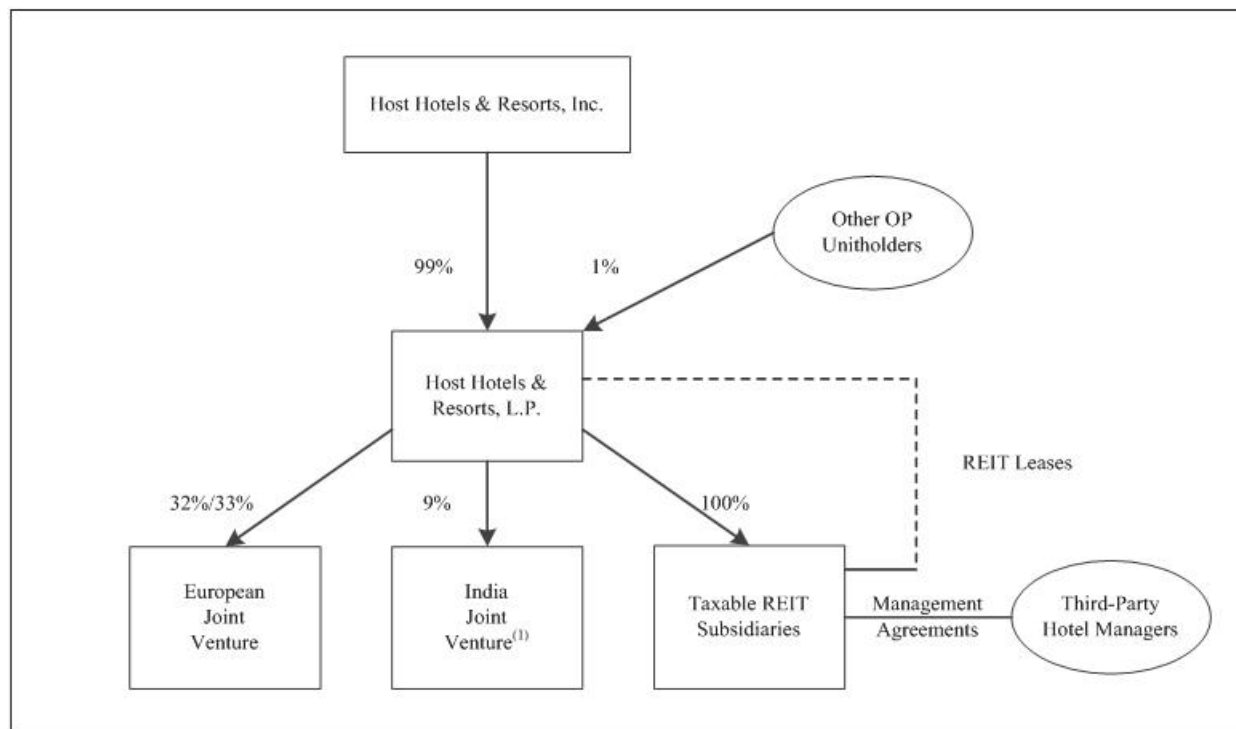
Host Hotels & Resorts, Inc.

Other OP Unitholders

99%

1%

Host Hotels & Resorts, L.P.

REIT Leases

32%/33%

9%

100%

European Joint Venture

India Joint Venture$^{(1)}$

Taxable REIT Subsidiaries

Management Agreements

Third-Party Hotel Managers